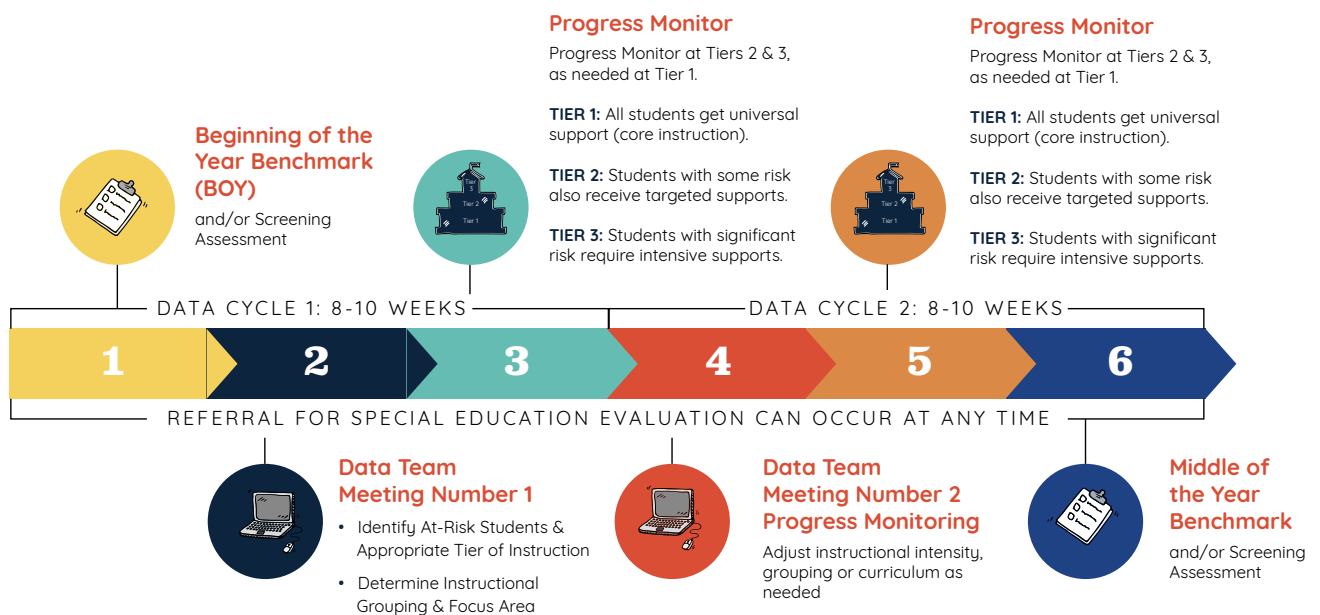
Progress Monitor
Progress Monitor at Tiers 2 & 3, as needed at Tier 1.

TIER 1: All students get universal support (core instruction).

TIER 2: Students with some risk also receive targeted supports.

TIER 3: Students with significant risk require intensive supports.

Progress Monitor
Progress Monitor at Tiers 2 & 3, as needed at Tier 1.

TIER 1: All students get universal support (core instruction).

TIER 2: Students with some risk also receive targeted supports.

TIER 3: Students with significant risk require intensive supports.

Beginning of the Year Benchmark (BOY)
and/or Screening Assessment

Tier 3
Tier 2
Tier 1

Tier 3
Tier 2
Tier 1

DATA CYCLE 1: 8-10 WEEKS

DATA CYCLE 2: 8-10 WEEKS

1 2 3 4 5 6

REFERRAL FOR SPECIAL EDUCATION EVALUATION CAN OCCUR AT ANY TIME

Data Team Meeting Number 1
• Identify At-Risk Students & Appropriate Tier of Instruction
• Determine Instructional Grouping & Focus Area

Data Team Meeting Number 2 Progress Monitoring
Adjust instructional intensity, grouping or curriculum as needed

Middle of the Year Benchmark
and/or Screening Assessment